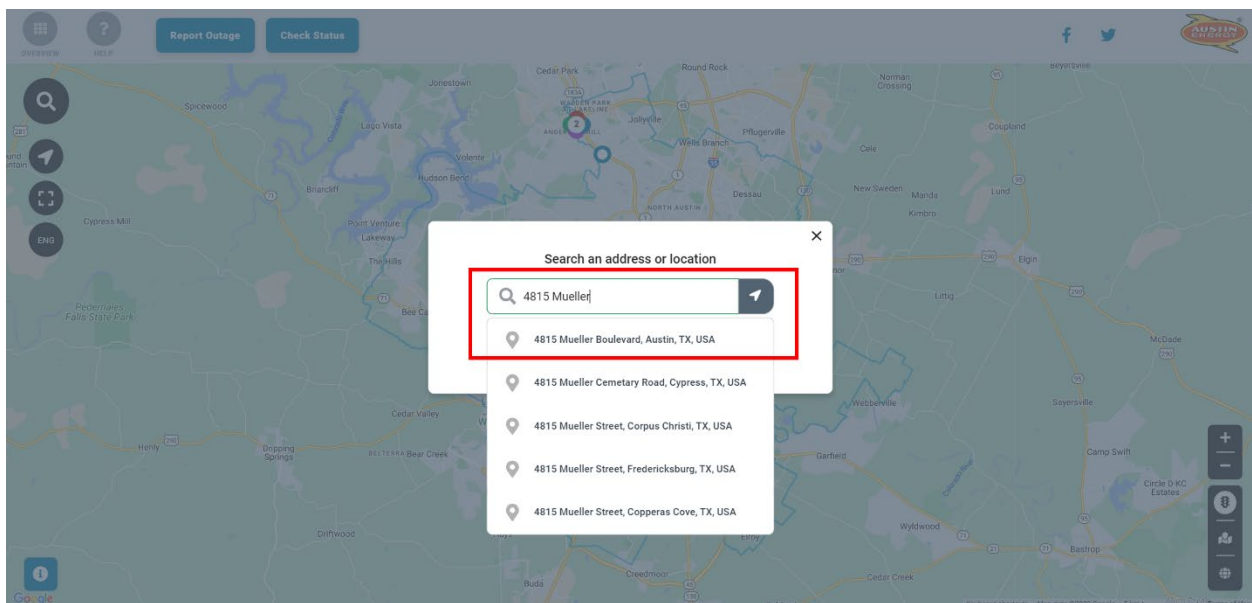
OVERVIEW HELP Report Outage Check Status

AUSTIN ENERGY

Cedar Park Round Rock Jonestown Spicewood Lago Vista Jollyville Pflugerville Wells Branch Volente Hudson Bend Briarcliff Dessau Cypress Mill Point Venture Lakeway The Hills NORTH AUSTIN Norman Crossing Coupland New Sweden Manda Kimbro Lund Elgin Pedernales Falls State Park Bee Cave Littig McDade Cedar Valley Webberville Sayersville Henly Dripping Springs Bear Creek Garfield Camp Swift Circle D-KC Estates Driftwood Wyldwood Bastrop Creedmoor Cedar Creek Buda Google

Search an address or location

4815 Mueller

4815 Mueller Boulevard, Austin, TX, USA

4815 Mueller Cemetary Road, Cypress, TX, USA

4815 Mueller Street, Corpus Christi, TX, USA

4815 Mueller Street, Fredericksburg, TX, USA

4815 Mueller Street, Copperas Cove, TX, USA

ENG